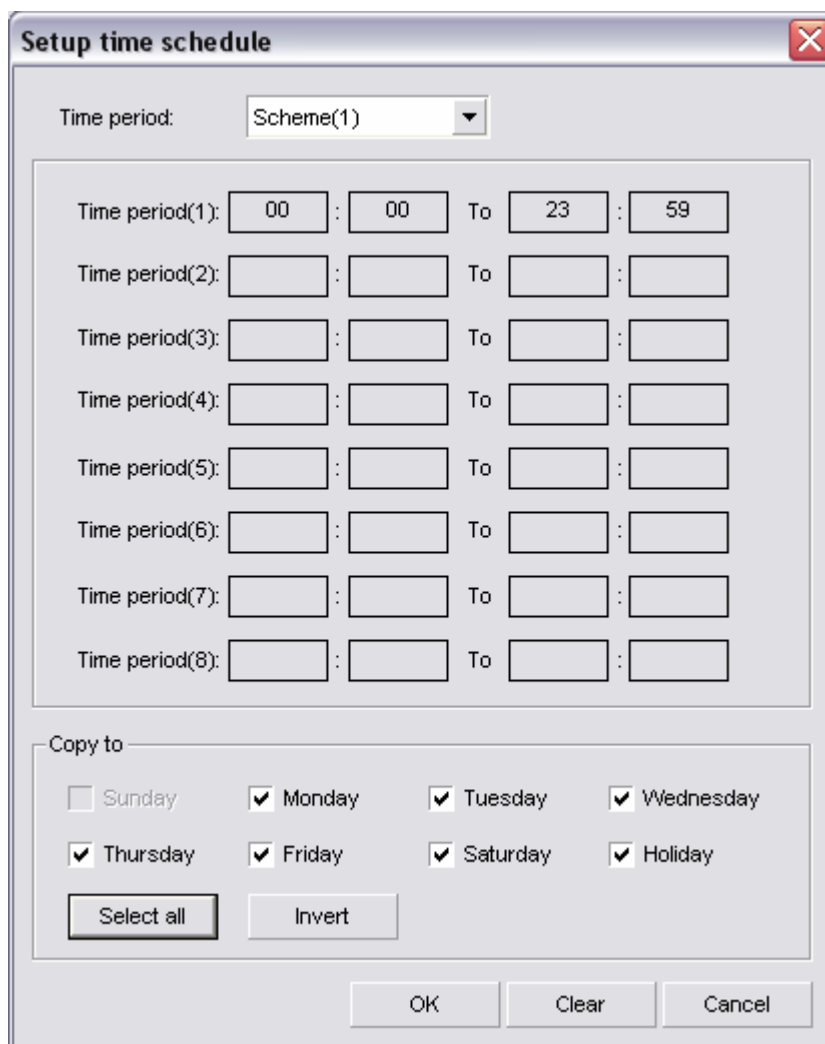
Setup time schedule

Time period: Scheme(1)

Time period(1): 00 : 00 To 23 : 59

Time period(2): : To :

Time period(3): : To :

Time period(4): : To :

Time period(5): : To :

Time period(6): : To :

Time period(7): : To :

Time period(8): : To :

Copy to

Sunday
Monday
Tuesday
Wednesday
Thursday
Friday
Saturday
Holiday

Select all
Invert

OK
Clear
Cancel